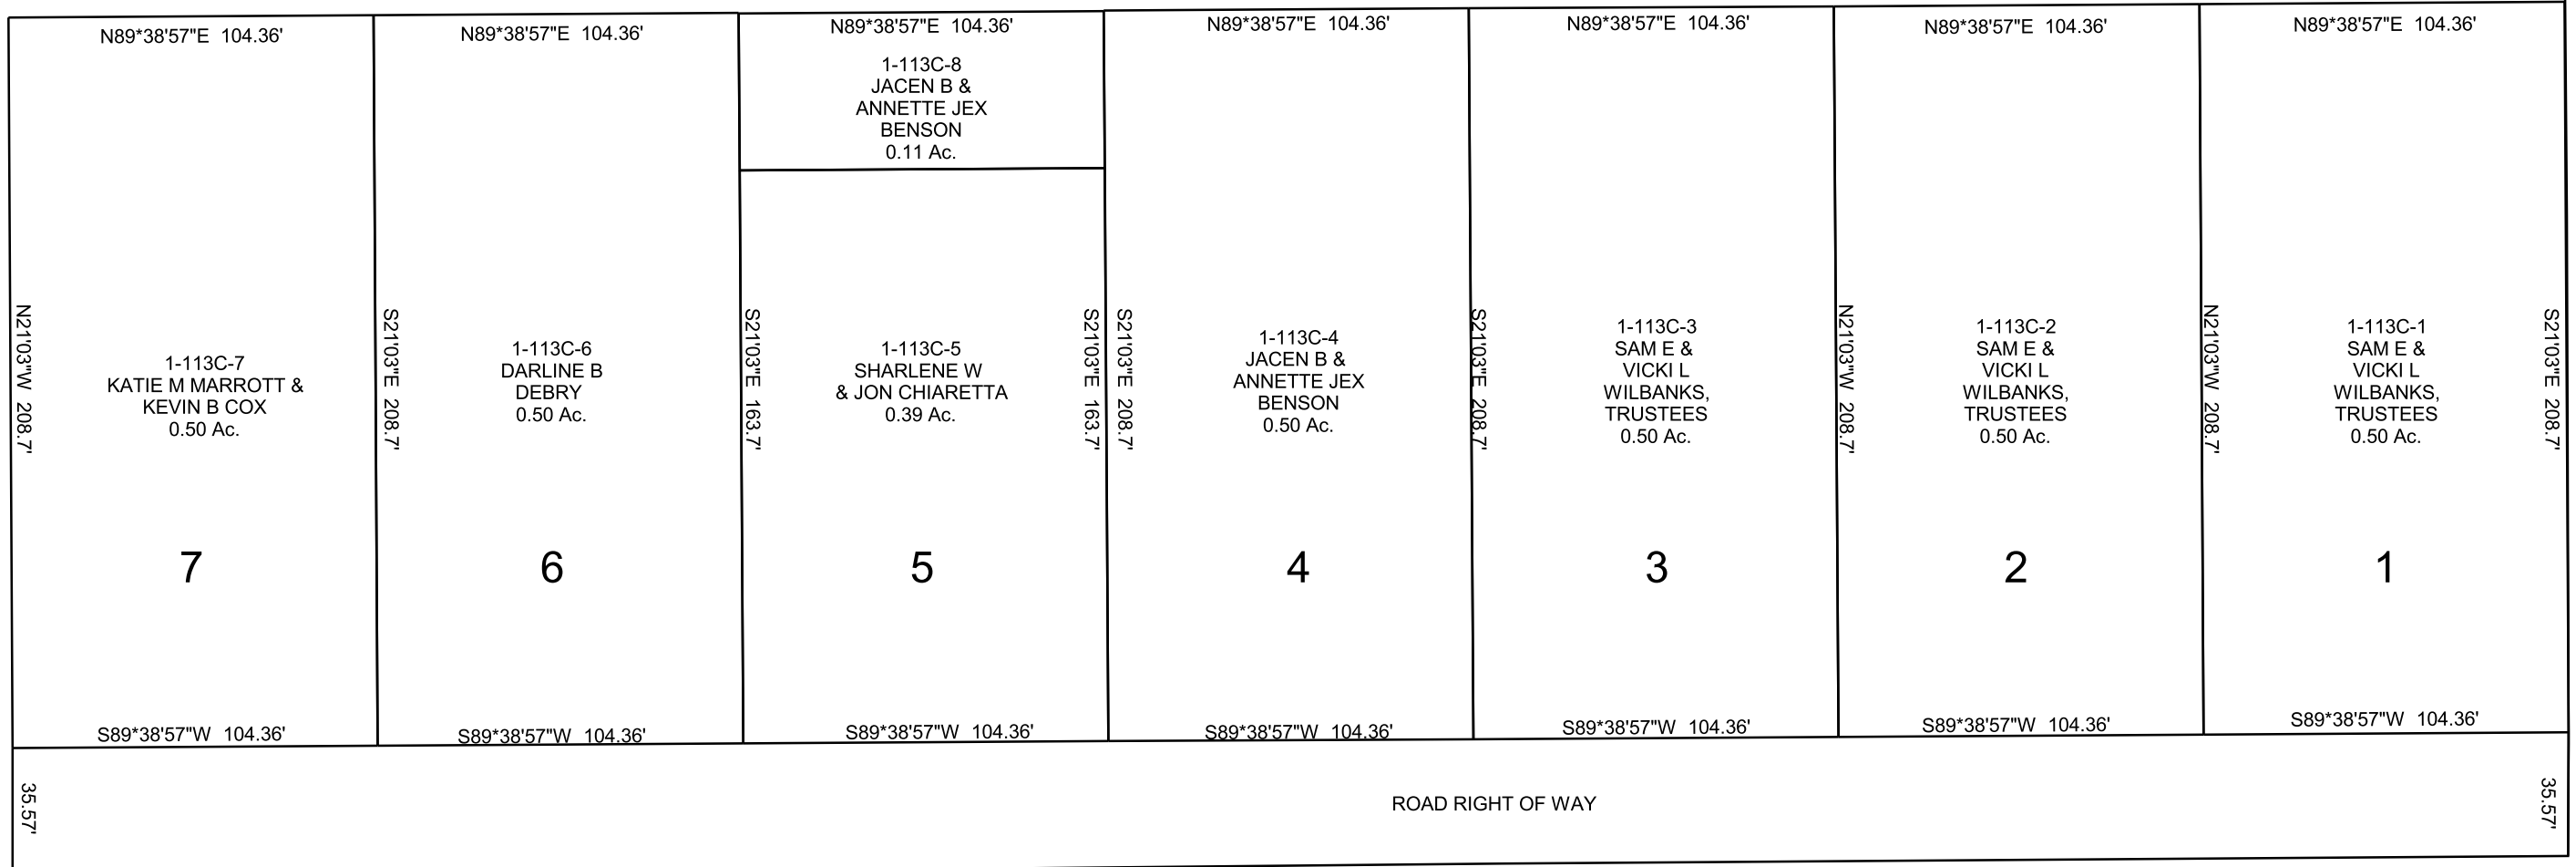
N89*38'57"E 104.36'

N21'03"W 208.7'

1-113C-7
KATIE M MARROTT &
KEVIN B COX
0.50 Ac.

7

S89*38'57"W 104.36'

N89*38'57"E 104.36'

S21'03"E 208.7'

1-113C-6
DARLINE B
DEBRY
0.50 Ac.

6

S89*38'57"W 104.36'

N89*38'57"E 104.36'

1-113C-8
JACEN B &
ANNETTE JEX
BENSON
0.11 Ac.

S21'03"E 163.7'

1-113C-5
SHARLENE W
& JON CHIARETTA
0.39 Ac.

S21'03"E 163.7'

5

S89*38'57"W 104.36'

N89*38'57"E 104.36'

S21'03"E 208.7'

1-113C-4
JACEN B &
ANNETTE JEX
BENSON
0.50 Ac.

4

S89*38'57"W 104.36'

N89*38'57"E 104.36'

S21'03"E 208.7'

1-113C-3
SAM E &
VICKI L
WILBANKS,
TRUSTEES
0.50 Ac.

3

S89*38'57"W 104.36'

N89*38'57"E 104.36'

N21'03"W 208.7'

1-113C-2
SAM E &
VICKI L
WILBANKS,
TRUSTEES
0.50 Ac.

2

S89*38'57"W 104.36'

N89*38'57"E 104.36'

N21'03"W 208.7'

1-113C-1
SAM E &
VICKI L
WILBANKS,
TRUSTEES
0.50 Ac.

S21'03"E 208.7'

1

S89*38'57"W 104.36'

35.57'

ROAD RIGHT OF WAY

35.57'